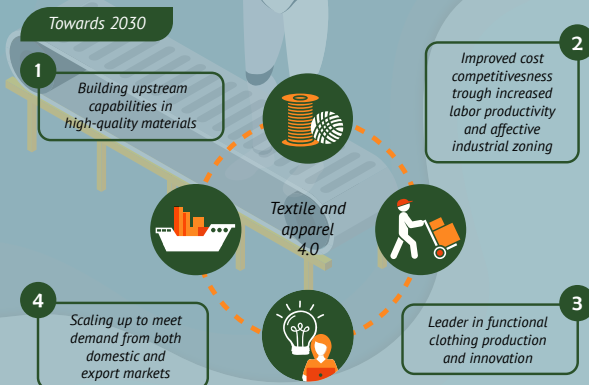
Towards 2030

1
Building upstream capabilities in high-quality materials

2
Improved cost competitivesness trough increased labor productivity and affective industrial zoning

Textile and apparel 4.0

4
Scaling up to meet demand from both domestic and export markets

3
Leader in functional clothing production and innovation